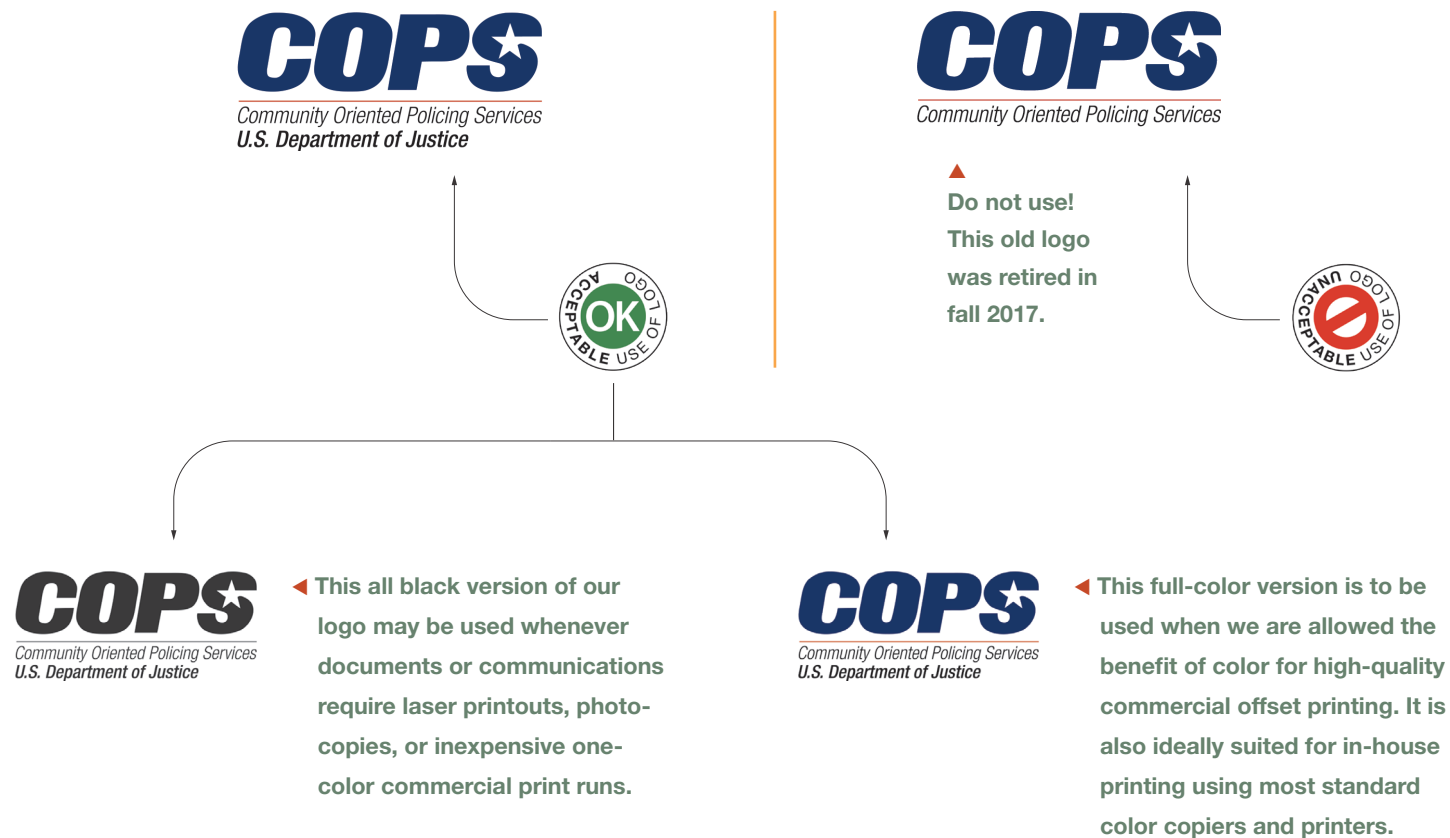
COPS
Community Oriented Policing Services
U.S. Department of Justice

ACCEPTABLE USE OF LOGO
OK

COPS
Community Oriented Policing Services

Do not use! This old logo was retired in fall 2017.

UNACCEPTABLE USE OF LOGO

COPS
Community Oriented Policing Services
U.S. Department of Justice

This all black version of our logo may be used whenever documents or communications require laser printouts, photocopies, or inexpensive one-color commercial print runs.

COPS
Community Oriented Policing Services
U.S. Department of Justice

This full-color version is to be used when we are allowed the benefit of color for high-quality commercial offset printing. It is also ideally suited for in-house printing using most standard color copiers and printers.